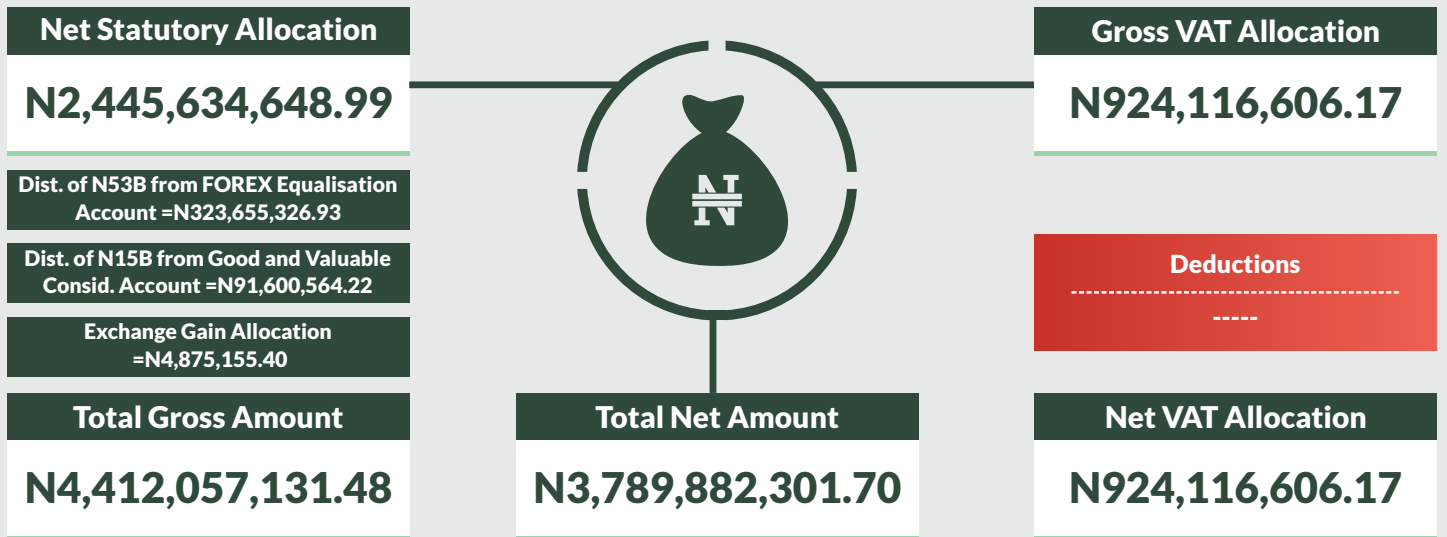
Net Statutory Allocation

N2,445,634,648.99

Dist. of N53B from FOREX Equalisation Account =N323,655,326.93

Dist. of N15B from Good and Valuable Consid. Account =N91,600,564.22

Exchange Gain Allocation =N4,875,155.40

Total Gross Amount

N4,412,057,131.48

₦

Total Net Amount

N3,789,882,301.70

Gross VAT Allocation

N924,116,606.17

Deductions

-------------------------------------------
-----

Net VAT Allocation

N924,116,606.17